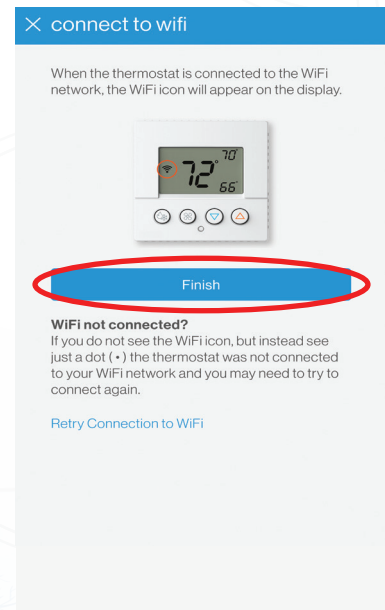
× connect to wifi

When the thermostat is connected to the WiFi network, the WiFi icon will appear on the display.

70
72°
66

Finish

WiFi not connected?
If you do not see the WiFi icon, but instead see just a dot (•) the thermostat was not connected to your WiFi network and you may need to try to connect again.

Retry Connection to WiFi